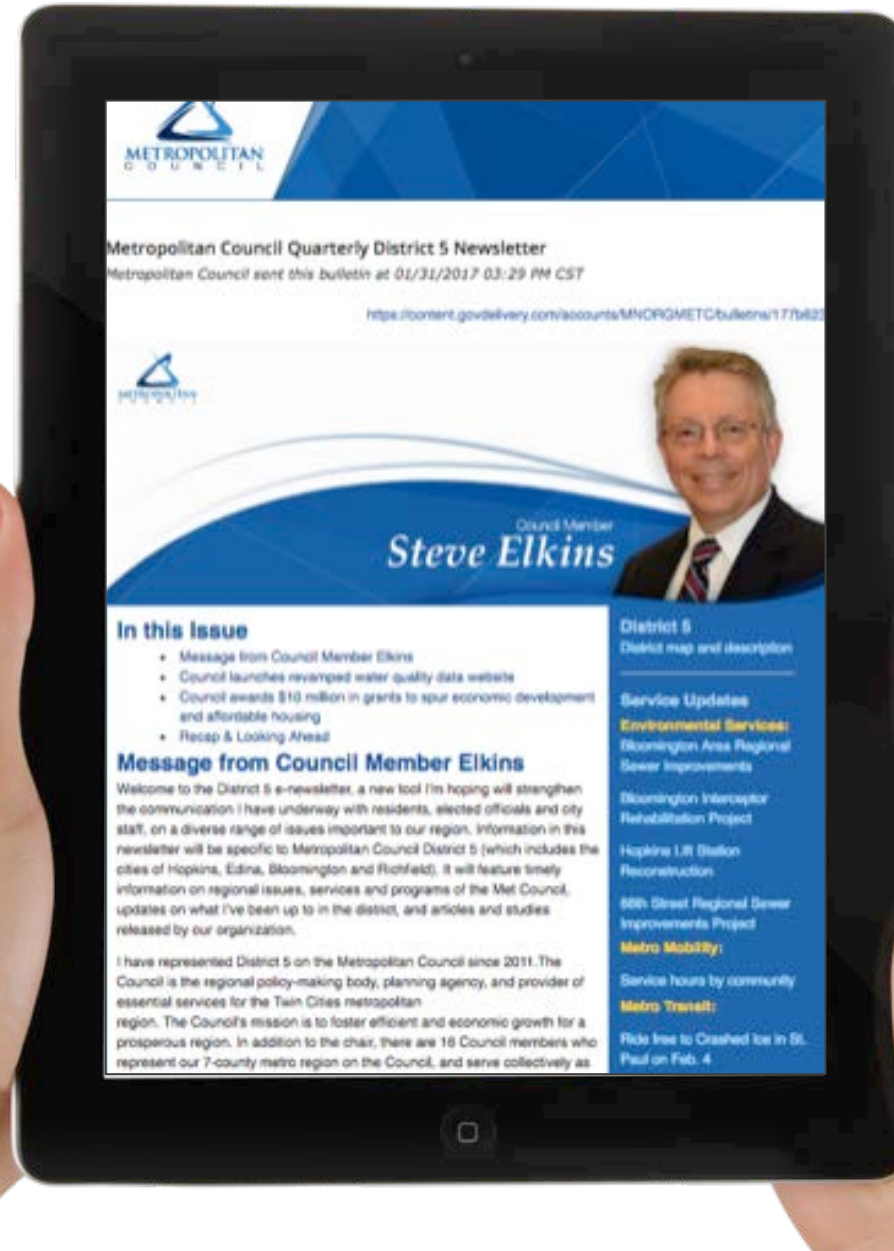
METROPOLITAN
COUNCIL

Metropolitan Council Quarterly District 5 Newsletter
Metropolitan Council sent this bulletin at 01/31/2017 03:29 PM CST

https://content.govdelivery.com/accounts/MNORGMETC/bulletins/17b62

METROPOLITAN

Council Member
Steve Elkins

In this Issue
• Message from Council Member Elkins
• Council launches revamped water quality data website
• Council awards $10 million in grants to spur economic development and affordable housing
• Recap & Looking Ahead

Message from Council Member Elkins
Welcome to the District 5 e-newsletter, a new tool I'm hoping will strengthen the communication I have underway with residents, elected officials and city staff, on a diverse range of issues important to our region. Information in this newsletter will be specific to Metropolitan Council District 5 (which includes the cities of Hopkins, Edina, Bloomington and Richfield). It will feature timely information on regional issues, services and programs of the Met Council, updates on what I've been up to in the district, and articles and studies released by our organization.

I have represented District 5 on the Metropolitan Council since 2011.The Council is the regional policy-making body, planning agency, and provider of essential services for the Twin Cities metropolitan region. The Council's mission is to foster efficient and economic growth for a prosperous region. In addition to the chair, there are 16 Council members who represent our 7-county metro region on the Council, and serve collectively as

District 5
District map and description

Service Updates
Environmental Services:
Bloomington Area Regional Sewer Improvements

Bloomington Interceptor Rehabilitation Project

Hopkins Lift Station Reconstruction

66th Street Regional Sewer Improvements Project
Metro Mobility:

Service hours by community
Metro Transit:

Ride free to Crashed Ice in St. Paul on Feb. 4